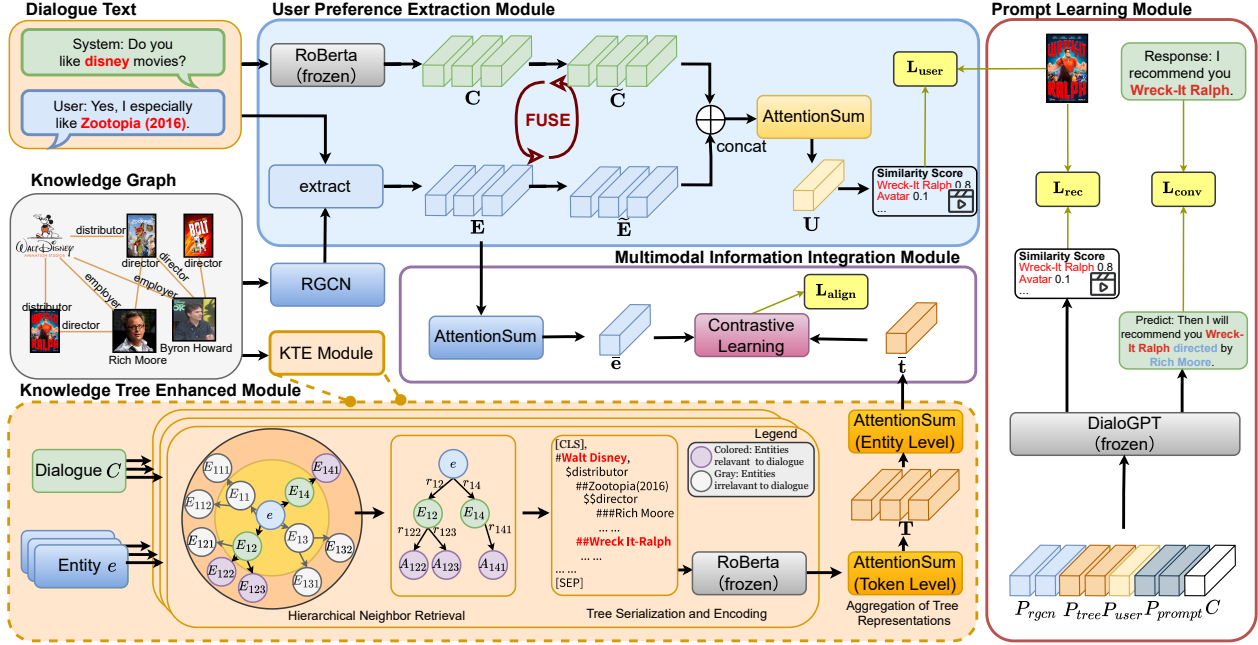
Dialogue Text

System: Do you like disney movies?

User: Yes, I especially like Zootopia (2016).

Knowledge Graph

distributor
director
director
director
distributor
employer
employer
director
Rich Moore
Byron Howard

User Preference Extraction Module

RoBerta (frozen)

$\mathbf{C}$

$\widetilde{\mathbf{C}}$

FUSE

extract

$\mathbf{E}$

$\widetilde{\mathbf{E}}$

concat

AttentionSum

$\mathbf{U}$

Similarity Score
Wreck-It Ralph 0.8
Avatar 0.1
...

$\mathbf{L_{user}}$

RGCN

KTE Module

Multimodal Information Integration Module

AttentionSum

$\bar{\mathbf{e}}$

Contrastive Learning

$\mathbf{L_{align}}$

$\bar{\mathbf{t}}$

Prompt Learning Module

Response: I recommend you Wreck-It Ralph.

$\mathbf{L_{rec}}$

$\mathbf{L_{conv}}$

Similarity Score
Wreck-It Ralph 0.8
Avatar 0.1
...

Predict: Then I will recommend you Wreck-It Ralph directed by Rich Moore.

DialoGPT (frozen)

$P_{rgcn}$ $P_{tree}$ $P_{user}$ $P_{prompt}$ $C$

Knowledge Tree Enhanced Module

Dialogue $C$

Entity $e$

$E_{111}$ $E_{141}$ $E_{112}$ $E_{11}$ $E_{14}$ $e$ $E_{121}$ $E_{12}$ $E_{13}$ $E_{132}$ $E_{122}$ $E_{123}$ $E_{131}$

Hierarchical Neighbor Retrieval

$e$
$r_{12}$ $r_{14}$
$E_{12}$ $E_{14}$
$r_{122}$ $r_{123}$ $r_{141}$
$A_{122}$ $A_{123}$ $A_{141}$

[CLS],
#Walt Disney,
$distributor
##Zootopia(2016)
$$director
###Rich Moore
... ...
##Wreck It-Ralph
... ...
... ...
[SEP]

Legend
Colored: Entities relavant to dialogue
Gray: Entities irrelavant to dialogue

RoBerta (frozen)

Tree Serialization and Encoding

AttentionSum (Entity Level)

$\mathbf{T}$

AttentionSum (Token Level)

Aggregation of Tree Representations